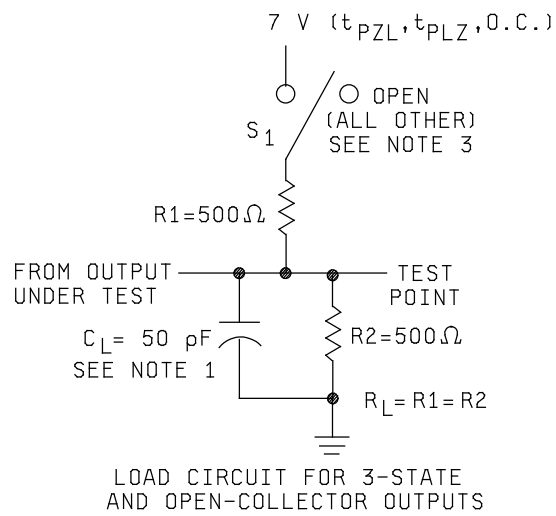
7 V ($t_{PZL}$, $t_{PLZ}$, O.C.)

$S_1$

OPEN (ALL OTHER) SEE NOTE 3

R1=500$\Omega$

FROM OUTPUT UNDER TEST

TEST POINT

$C_L$= 50 pF SEE NOTE 1

R2=500$\Omega$

$R_L$= R1 = R2

LOAD CIRCUIT FOR 3-STATE AND OPEN-COLLECTOR OUTPUTS